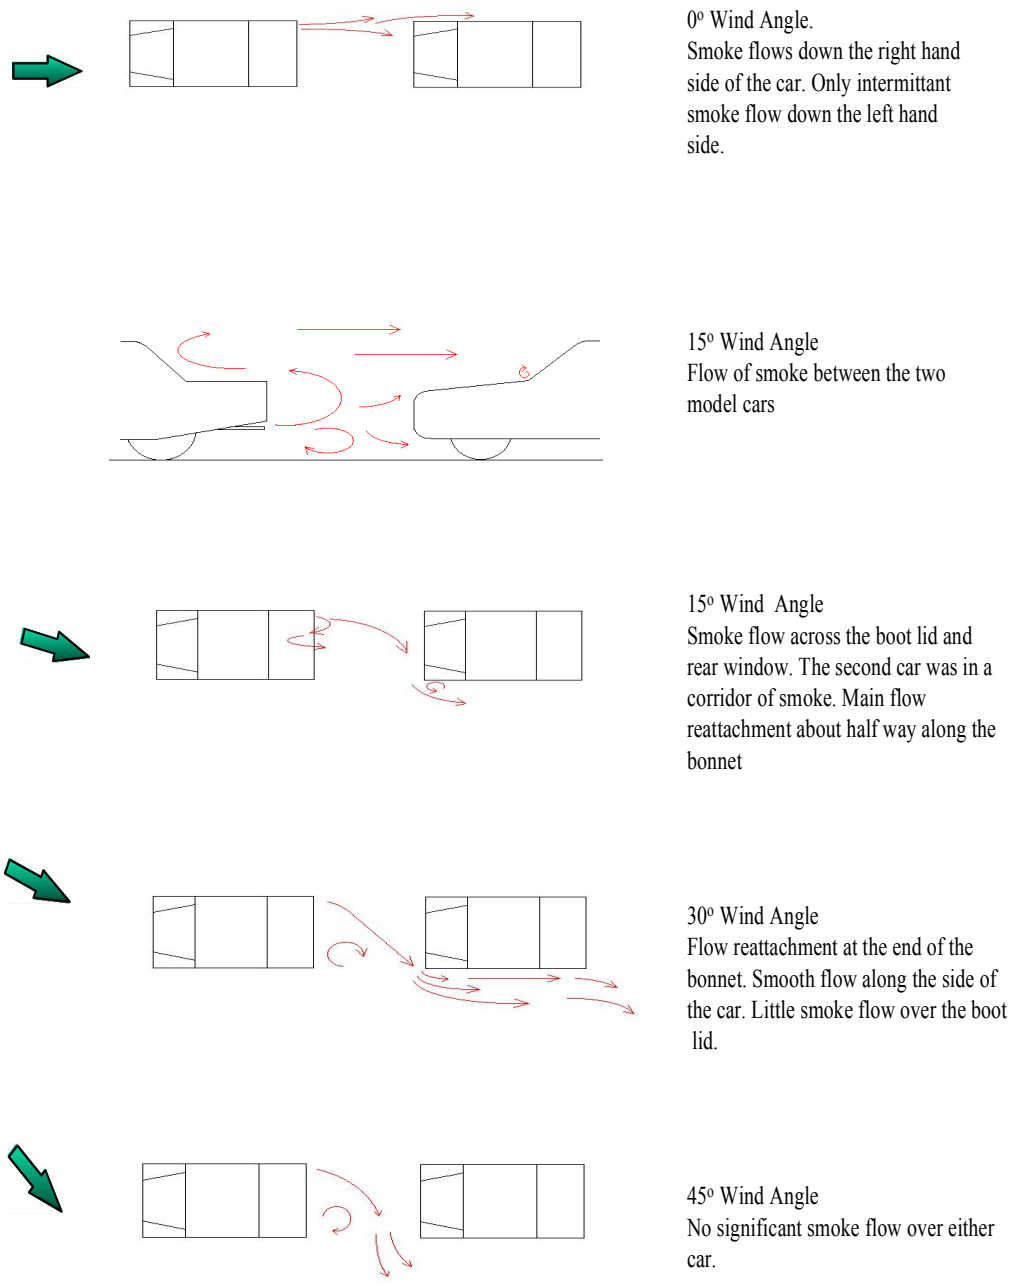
0º Wind Angle.
Smoke flows down the right hand side of the car. Only intermittant smoke flow down the left hand side.

15º Wind Angle
Flow of smoke between the two model cars

15º Wind  Angle
Smoke flow across the boot lid and rear window. The second car was in a corridor of smoke. Main flow reattachment about half way along the bonnet

30º Wind Angle
Flow reattachment at the end of the bonnet. Smooth flow along the side of the car. Little smoke flow over the boot lid.

45º Wind Angle
No significant smoke flow over either car.